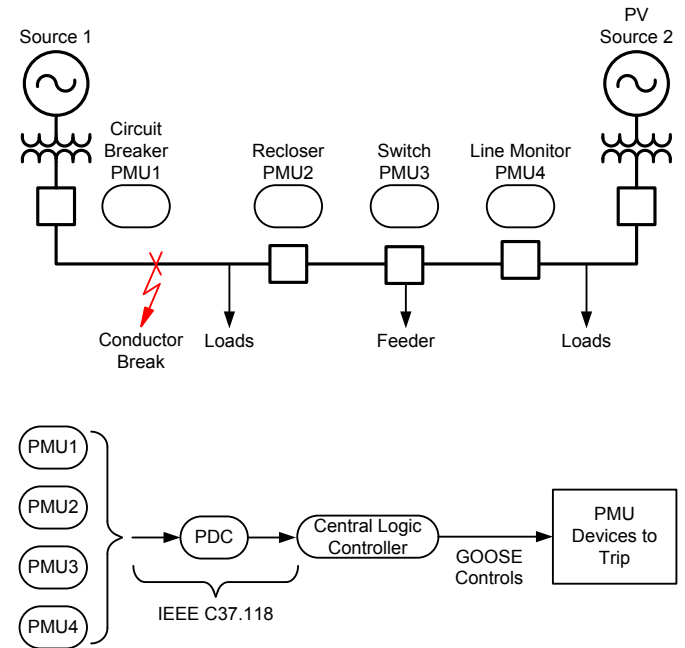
Source 1

PV Source 2

Circuit Breaker PMU1

Recloser PMU2

Switch PMU3

Line Monitor PMU4

Conductor Break

Loads

Feeder

Loads

PMU1

PMU2

PMU3

PMU4

PDC

Central Logic Controller

IEEE C37.118

GOOSE Controls

PMU Devices to Trip